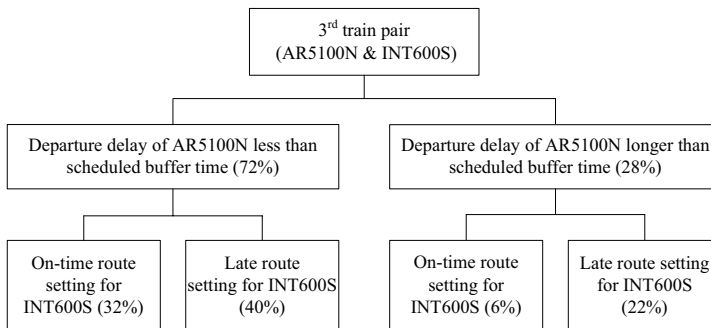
3$^{rd}$ train pair
(AR5100N & INT600S)

Departure delay of AR5100N less than scheduled buffer time (72%)

Departure delay of AR5100N longer than scheduled buffer time (28%)

On-time route setting for INT600S (32%)

Late route setting for INT600S (40%)

On-time route setting for INT600S (6%)

Late route setting for INT600S (22%)